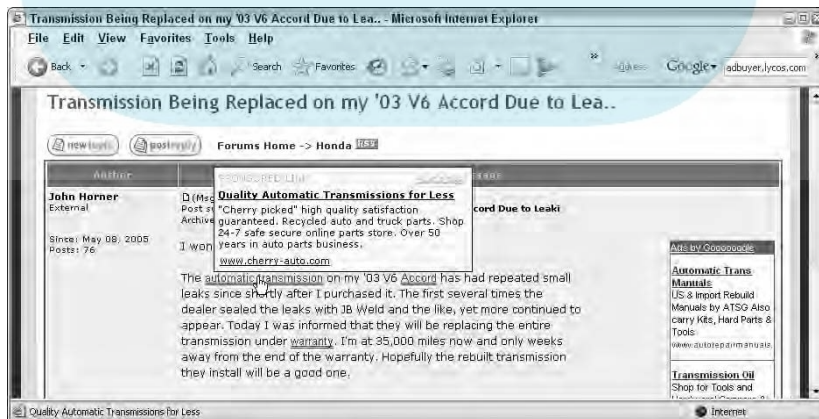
Transmission Being Replaced on my '03 V6 Accord Due to Lea.. - Microsoft Internet Explorer

File Edit View Favorites Tools Help

Back Search Favorites Google adbuyer.lycos.com

Transmission Being Replaced on my '03 V6 Accord Due to Lea..

new topic post reply Forums Home -> Honda RSS

Author

John Horner
External

Since: May 08, 2005
Posts: 76

Post s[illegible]
Archive

I won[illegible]

SPONSORED LINK
Quality Automatic Transmissions for Less
"Cherry picked" high quality satisfaction guaranteed. Recycled auto and truck parts. Shop 24-7 safe secure online parts store. Over 50 years in auto parts business.
www.cherry-auto.com

cord Due to Leaki

The automatic transmission on my '03 V6 Accord has had repeated small leaks since shortly after I purchased it. The first several times the dealer sealed the leaks with JB Weld and the like, yet more continued to appear. Today I was informed that they will be replacing the entire transmission under warranty. I'm at 35,000 miles now and only weeks away from the end of the warranty. Hopefully the rebuilt transmission they install will be a good one.

Ads by Goooooogle

Automatic Trans Manuals
US & Import Rebuild Manuals by ATSG Also carry Kits, Hard Parts & Tools
www.autorepairmanuals.

Transmission Oil
Shop for Tools and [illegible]

Quality Automatic Transmissions for Less

Internet